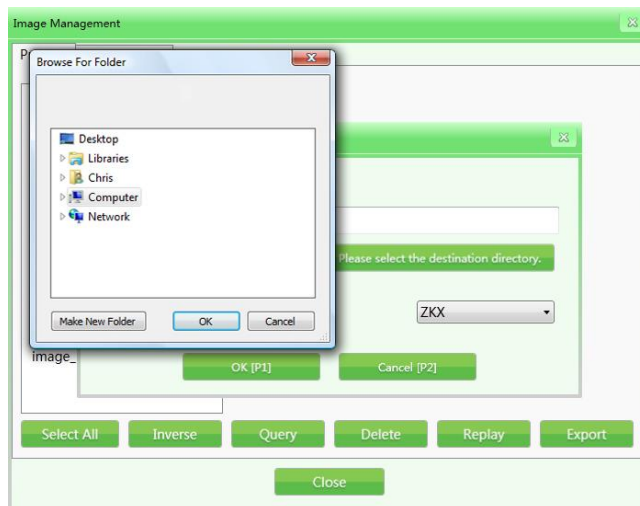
Image Management

P

Browse For Folder

Desktop
Libraries
Chris
Computer
Network

Make New Folder
OK
Cancel

Please select the destination directory.

ZKX

image_

OK [P1]
Cancel [P2]

Select All
Inverse
Query
Delete
Replay
Export

Close